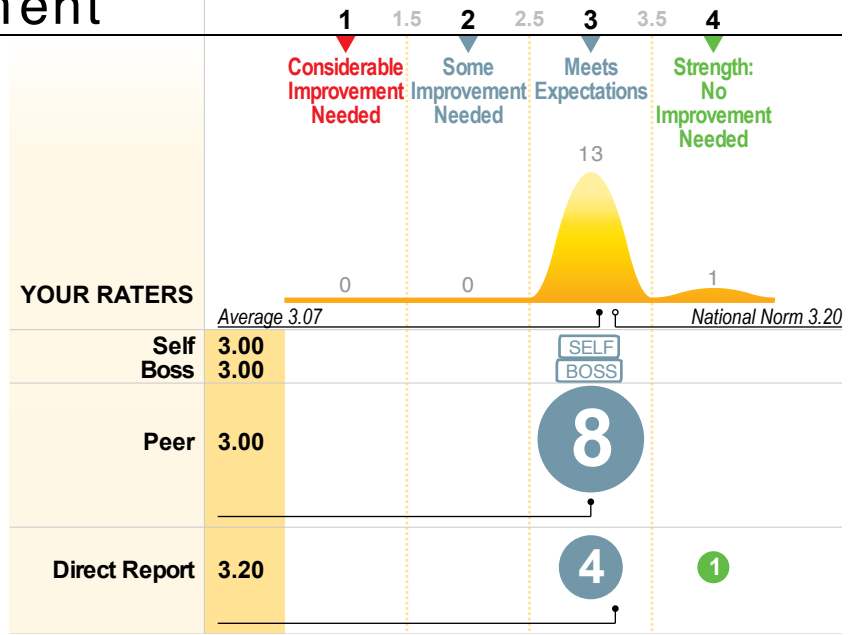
ent

1 1.5 2 2.5 3 3.5 4

Considerable Improvement Needed

Some Improvement Needed

Meets Expectations

Strength: No Improvement Needed

13

0 0 1

YOUR RATERS

Average 3.07

National Norm 3.20

Self 3.00
Boss 3.00

SELF
BOSS

Peer 3.00

8

Direct Report 3.20

4

1